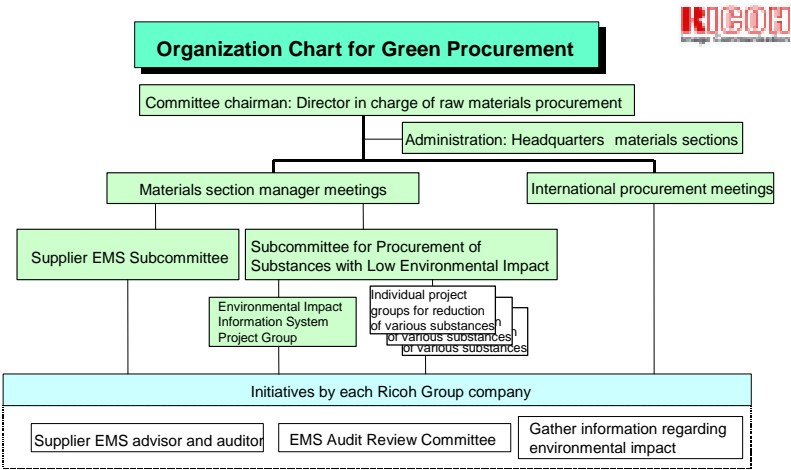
RICOH
Image Communication

Organization Chart for Green Procurement

Committee chairman: Director in charge of raw materials procurement

Administration: Headquarters materials sections

Materials section manager meetings

International procurement meetings

Supplier EMS Subcommittee

Subcommittee for Procurement of Substances with Low Environmental Impact

Environmental Impact Information System Project Group

Individual project groups for reduction of various substances

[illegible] of various substances

of various substances

Initiatives by each Ricoh Group company

Supplier EMS advisor and auditor

EMS Audit Review Committee

Gather information regarding environmental impact